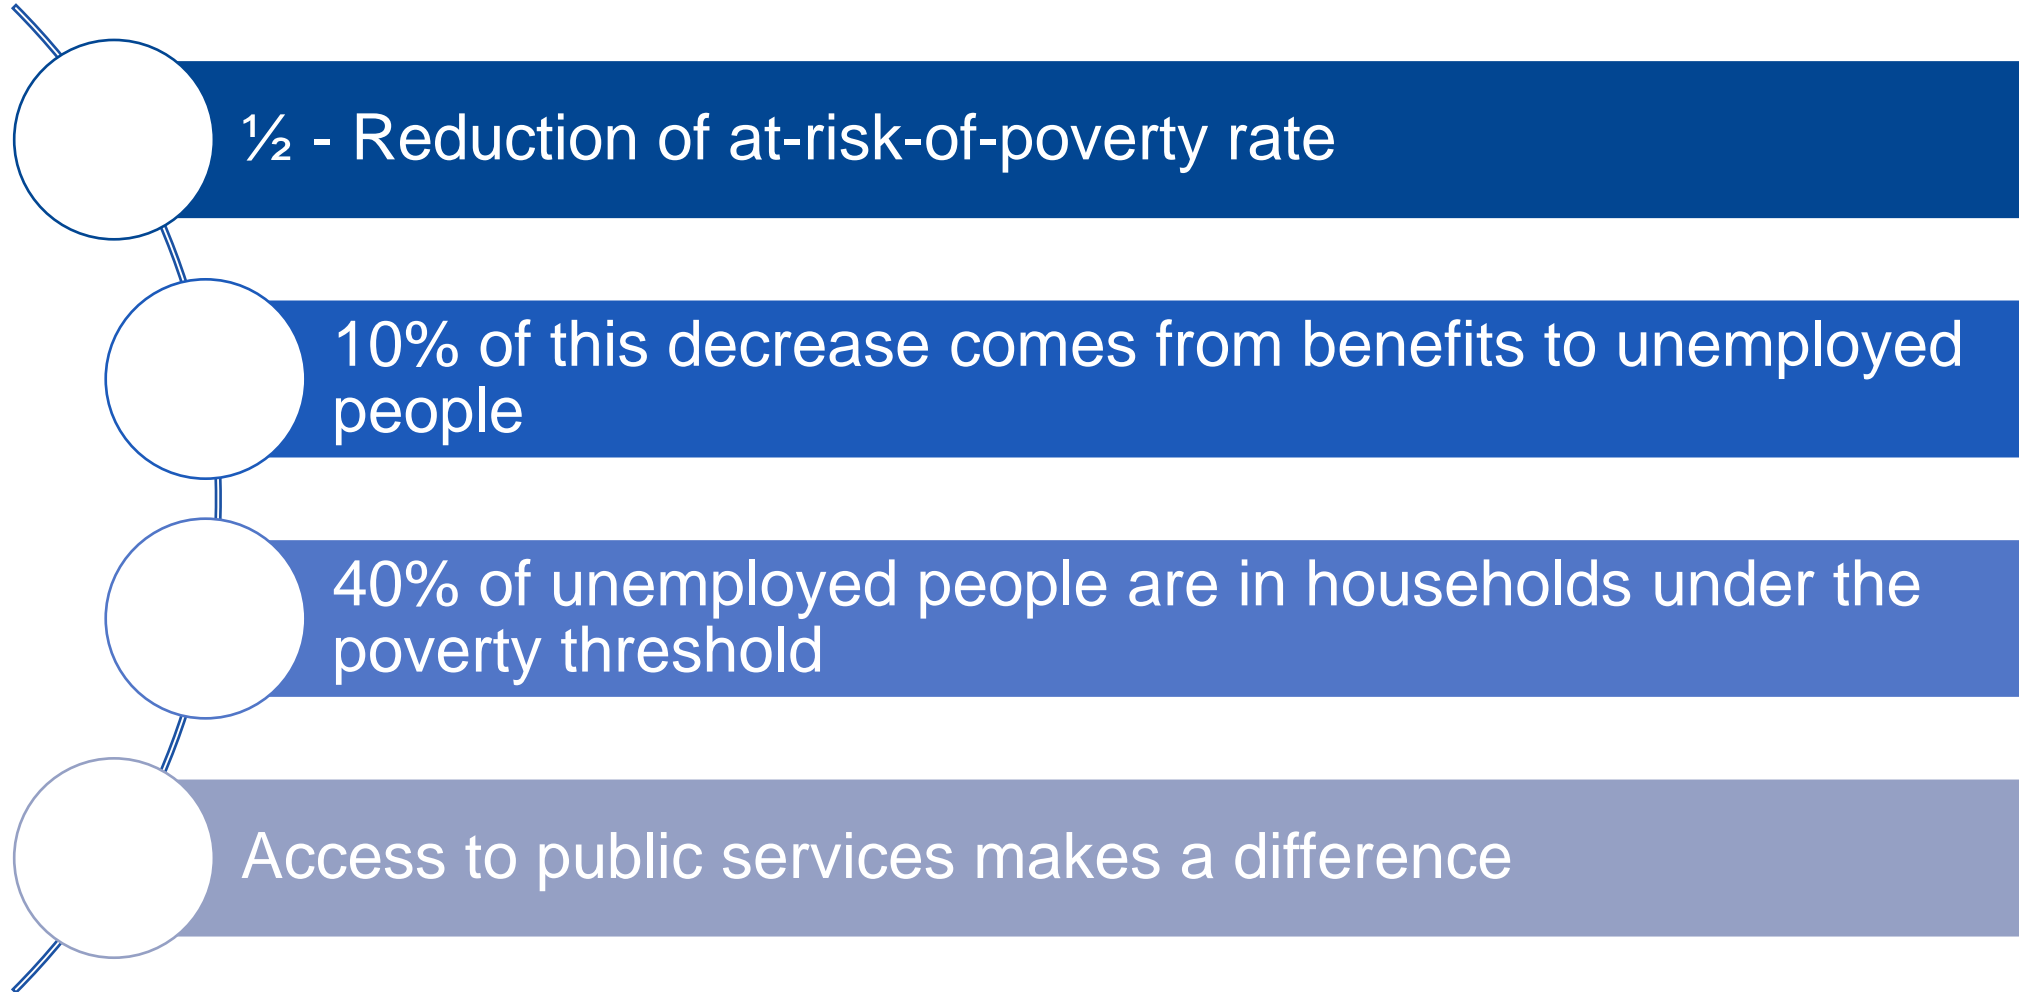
½ - Reduction of at-risk-of-poverty rate

10% of this decrease comes from benefits to unemployed people

40% of unemployed people are in households under the poverty threshold

Access to public services makes a difference